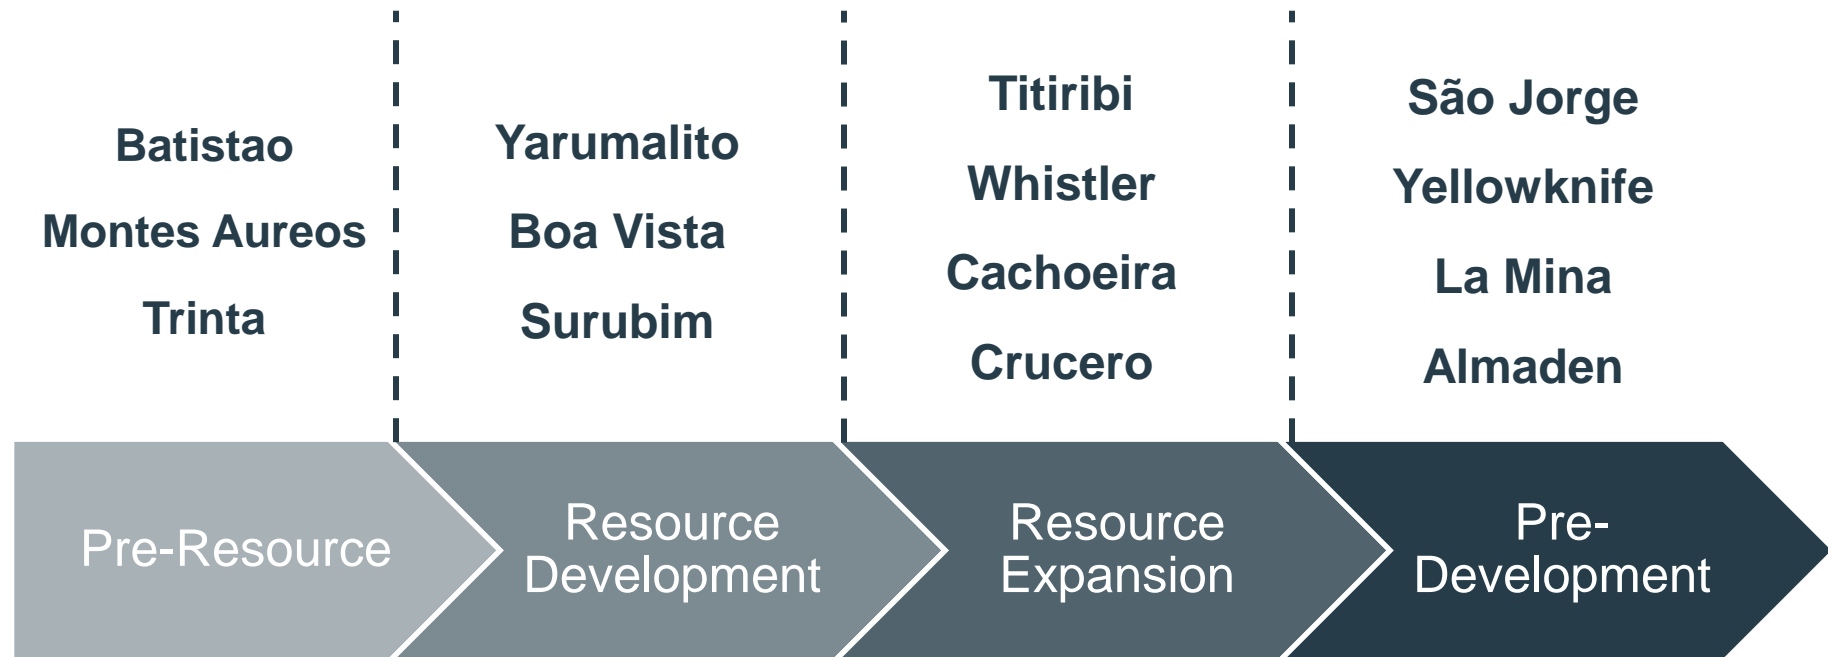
Batistao
Montes Aureos
Trinta

Yarumalito
Boa Vista
Surubim

Titiribi
Whistler
Cachoeira
Crucero

São Jorge
Yellowknife
La Mina
Almaden

Pre-Resource

Resource Development

Resource Expansion

Pre-Development